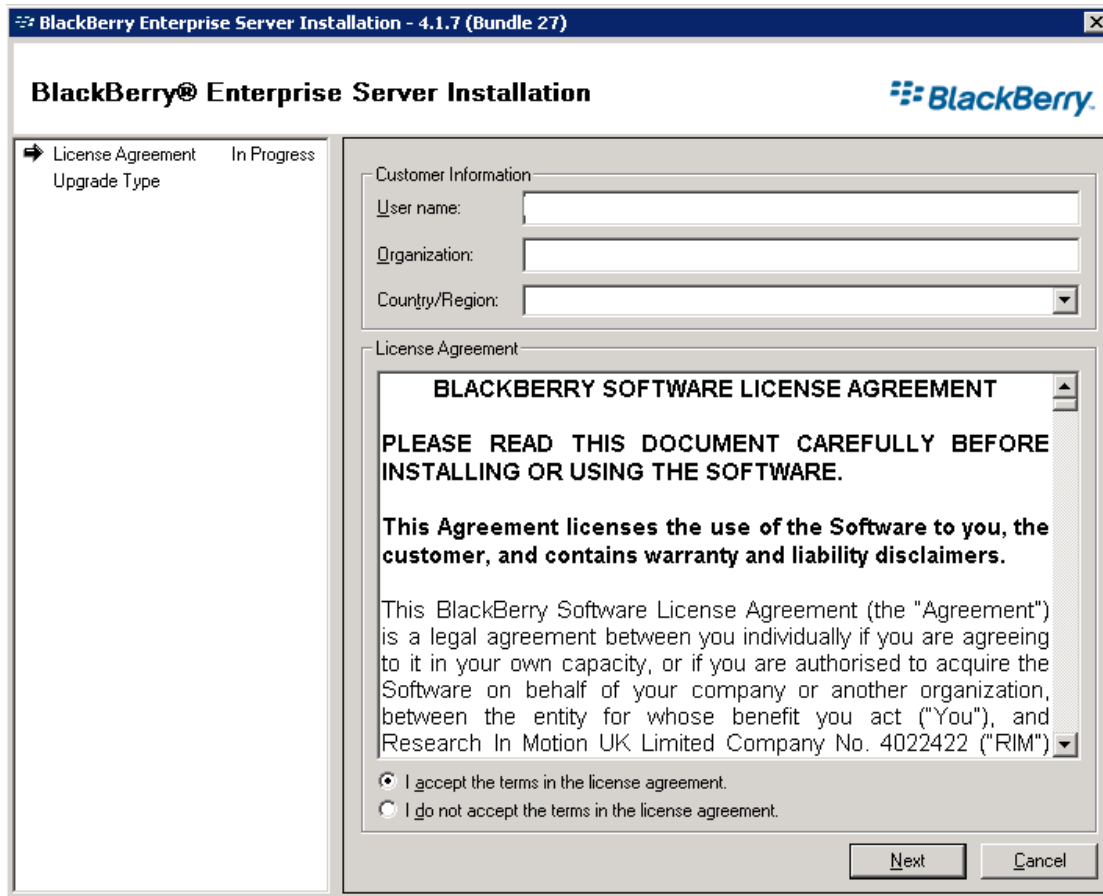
BlackBerry Enterprise Server Installation - 4.1.7 (Bundle 27)

BlackBerry® Enterprise Server Installation

BlackBerry.

License Agreement In Progress
Upgrade Type

Customer Information
User name:
Organization:
Country/Region:

License Agreement

BLACKBERRY SOFTWARE LICENSE AGREEMENT

PLEASE READ THIS DOCUMENT CAREFULLY BEFORE INSTALLING OR USING THE SOFTWARE.

This Agreement licenses the use of the Software to you, the customer, and contains warranty and liability disclaimers.

This BlackBerry Software License Agreement (the "Agreement") is a legal agreement between you individually if you are agreeing to it in your own capacity, or if you are authorised to acquire the Software on behalf of your company or another organization, between the entity for whose benefit you act ("You"), and Research In Motion UK Limited Company No. 4022422 ("RIM")

I accept the terms in the license agreement.
I do not accept the terms in the license agreement.

Next
Cancel